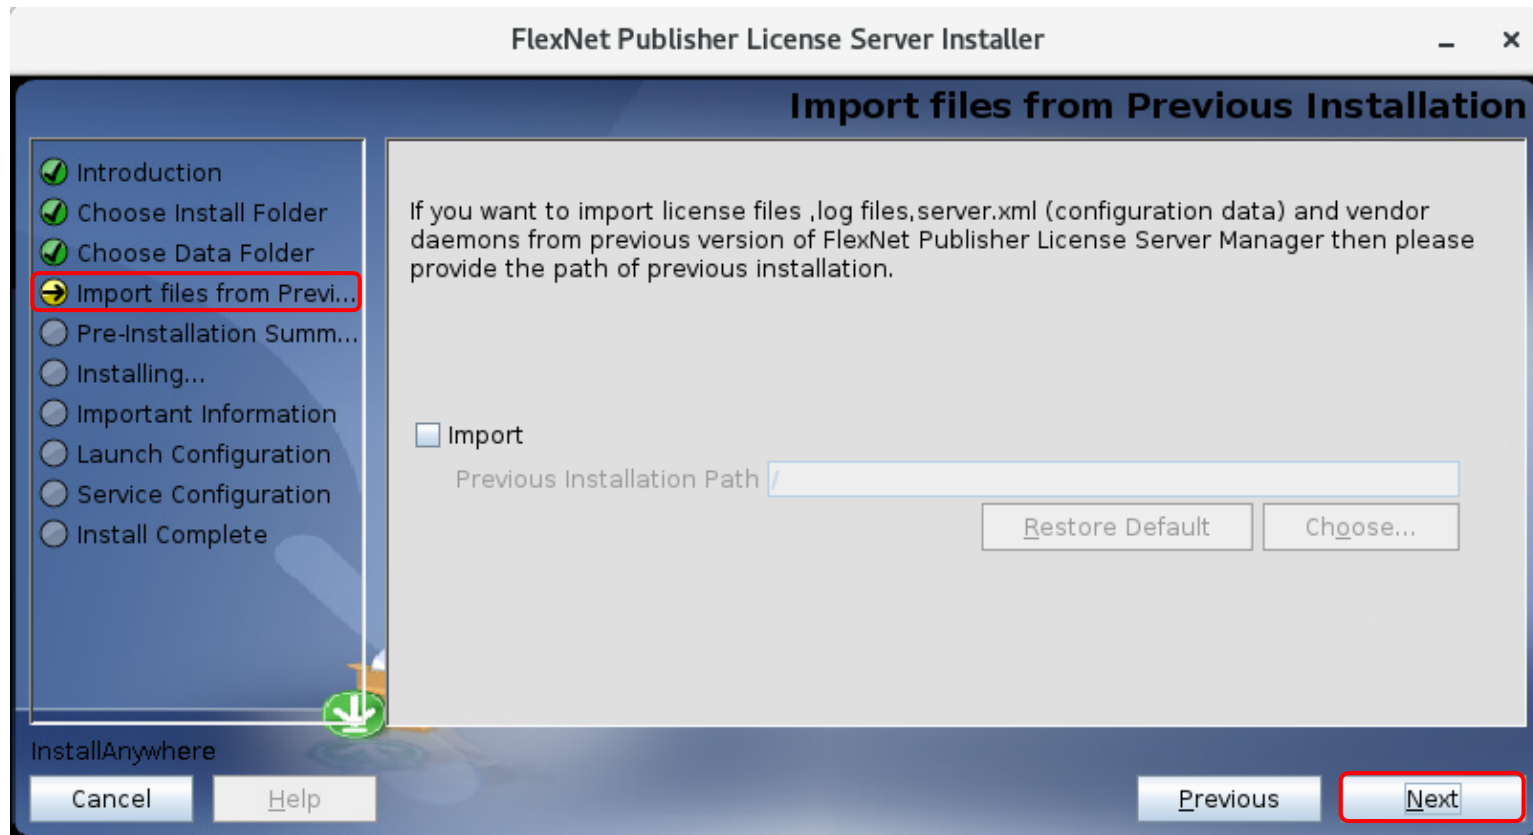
FlexNet Publisher License Server Installer

Import files from Previous Installation

Introduction
Choose Install Folder
Choose Data Folder
Import files from Previ...
Pre-Installation Summ...
Installing...
Important Information
Launch Configuration
Service Configuration
Install Complete

If you want to import license files ,log files,server.xml (configuration data) and vendor daemons from previous version of FlexNet Publisher License Server Manager then please provide the path of previous installation.

Import

Previous Installation Path /

Restore Default
Choose...

InstallAnywhere

Cancel
Help
Previous
Next